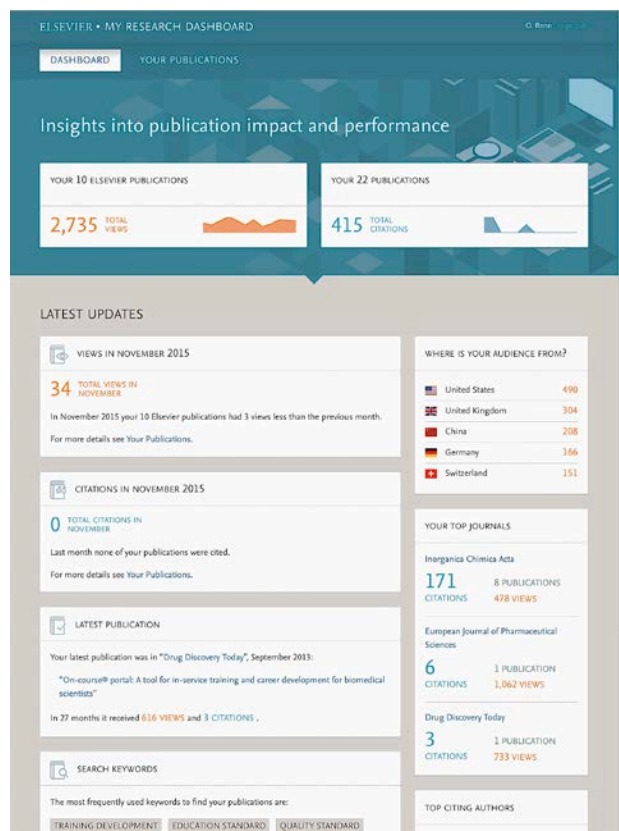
ELSEVIER • MY RESEARCH DASHBOARD

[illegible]

DASHBOARD

YOUR PUBLICATIONS

Insights into publication impact and performance

YOUR 10 ELSEVIER PUBLICATIONS

2,735 TOTAL VIEWS

YOUR 22 PUBLICATIONS

415 TOTAL CITATIONS

LATEST UPDATES

VIEWS IN NOVEMBER 2015

34 TOTAL VIEWS IN NOVEMBER

In November 2015 your 10 Elsevier publications had 3 views less than the previous month.

For more details see Your Publications.

CITATIONS IN NOVEMBER 2015

0 TOTAL CITATIONS IN NOVEMBER

Last month none of your publications were cited.

For more details see Your Publications.

LATEST PUBLICATION

Your latest publication was in "Drug Discovery Today", September 2013:

"On-course® portal: A tool for in-service training and career development for biomedical scientists"

In 27 months it received 616 VIEWS and 3 CITATIONS .

SEARCH KEYWORDS

The most frequently used keywords to find your publications are:

TRAINING DEVELOPMENT

EDUCATION STANDARD

QUALITY STANDARD

WHERE IS YOUR AUDIENCE FROM?

| | |
|---|---|
| United States | 490 |
| United Kingdom | 304 |
| China | 208 |
| Germany | 166 |
| Switzerland | 151 |

YOUR TOP JOURNALS

Inorganica Chimica Acta

171 CITATIONS

8 PUBLICATIONS

478 VIEWS

European Journal of Pharmaceutical Sciences

6 CITATIONS

1 PUBLICATION

1,062 VIEWS

Drug Discovery Today

3 CITATIONS

1 PUBLICATION

733 VIEWS

TOP CITING AUTHORS